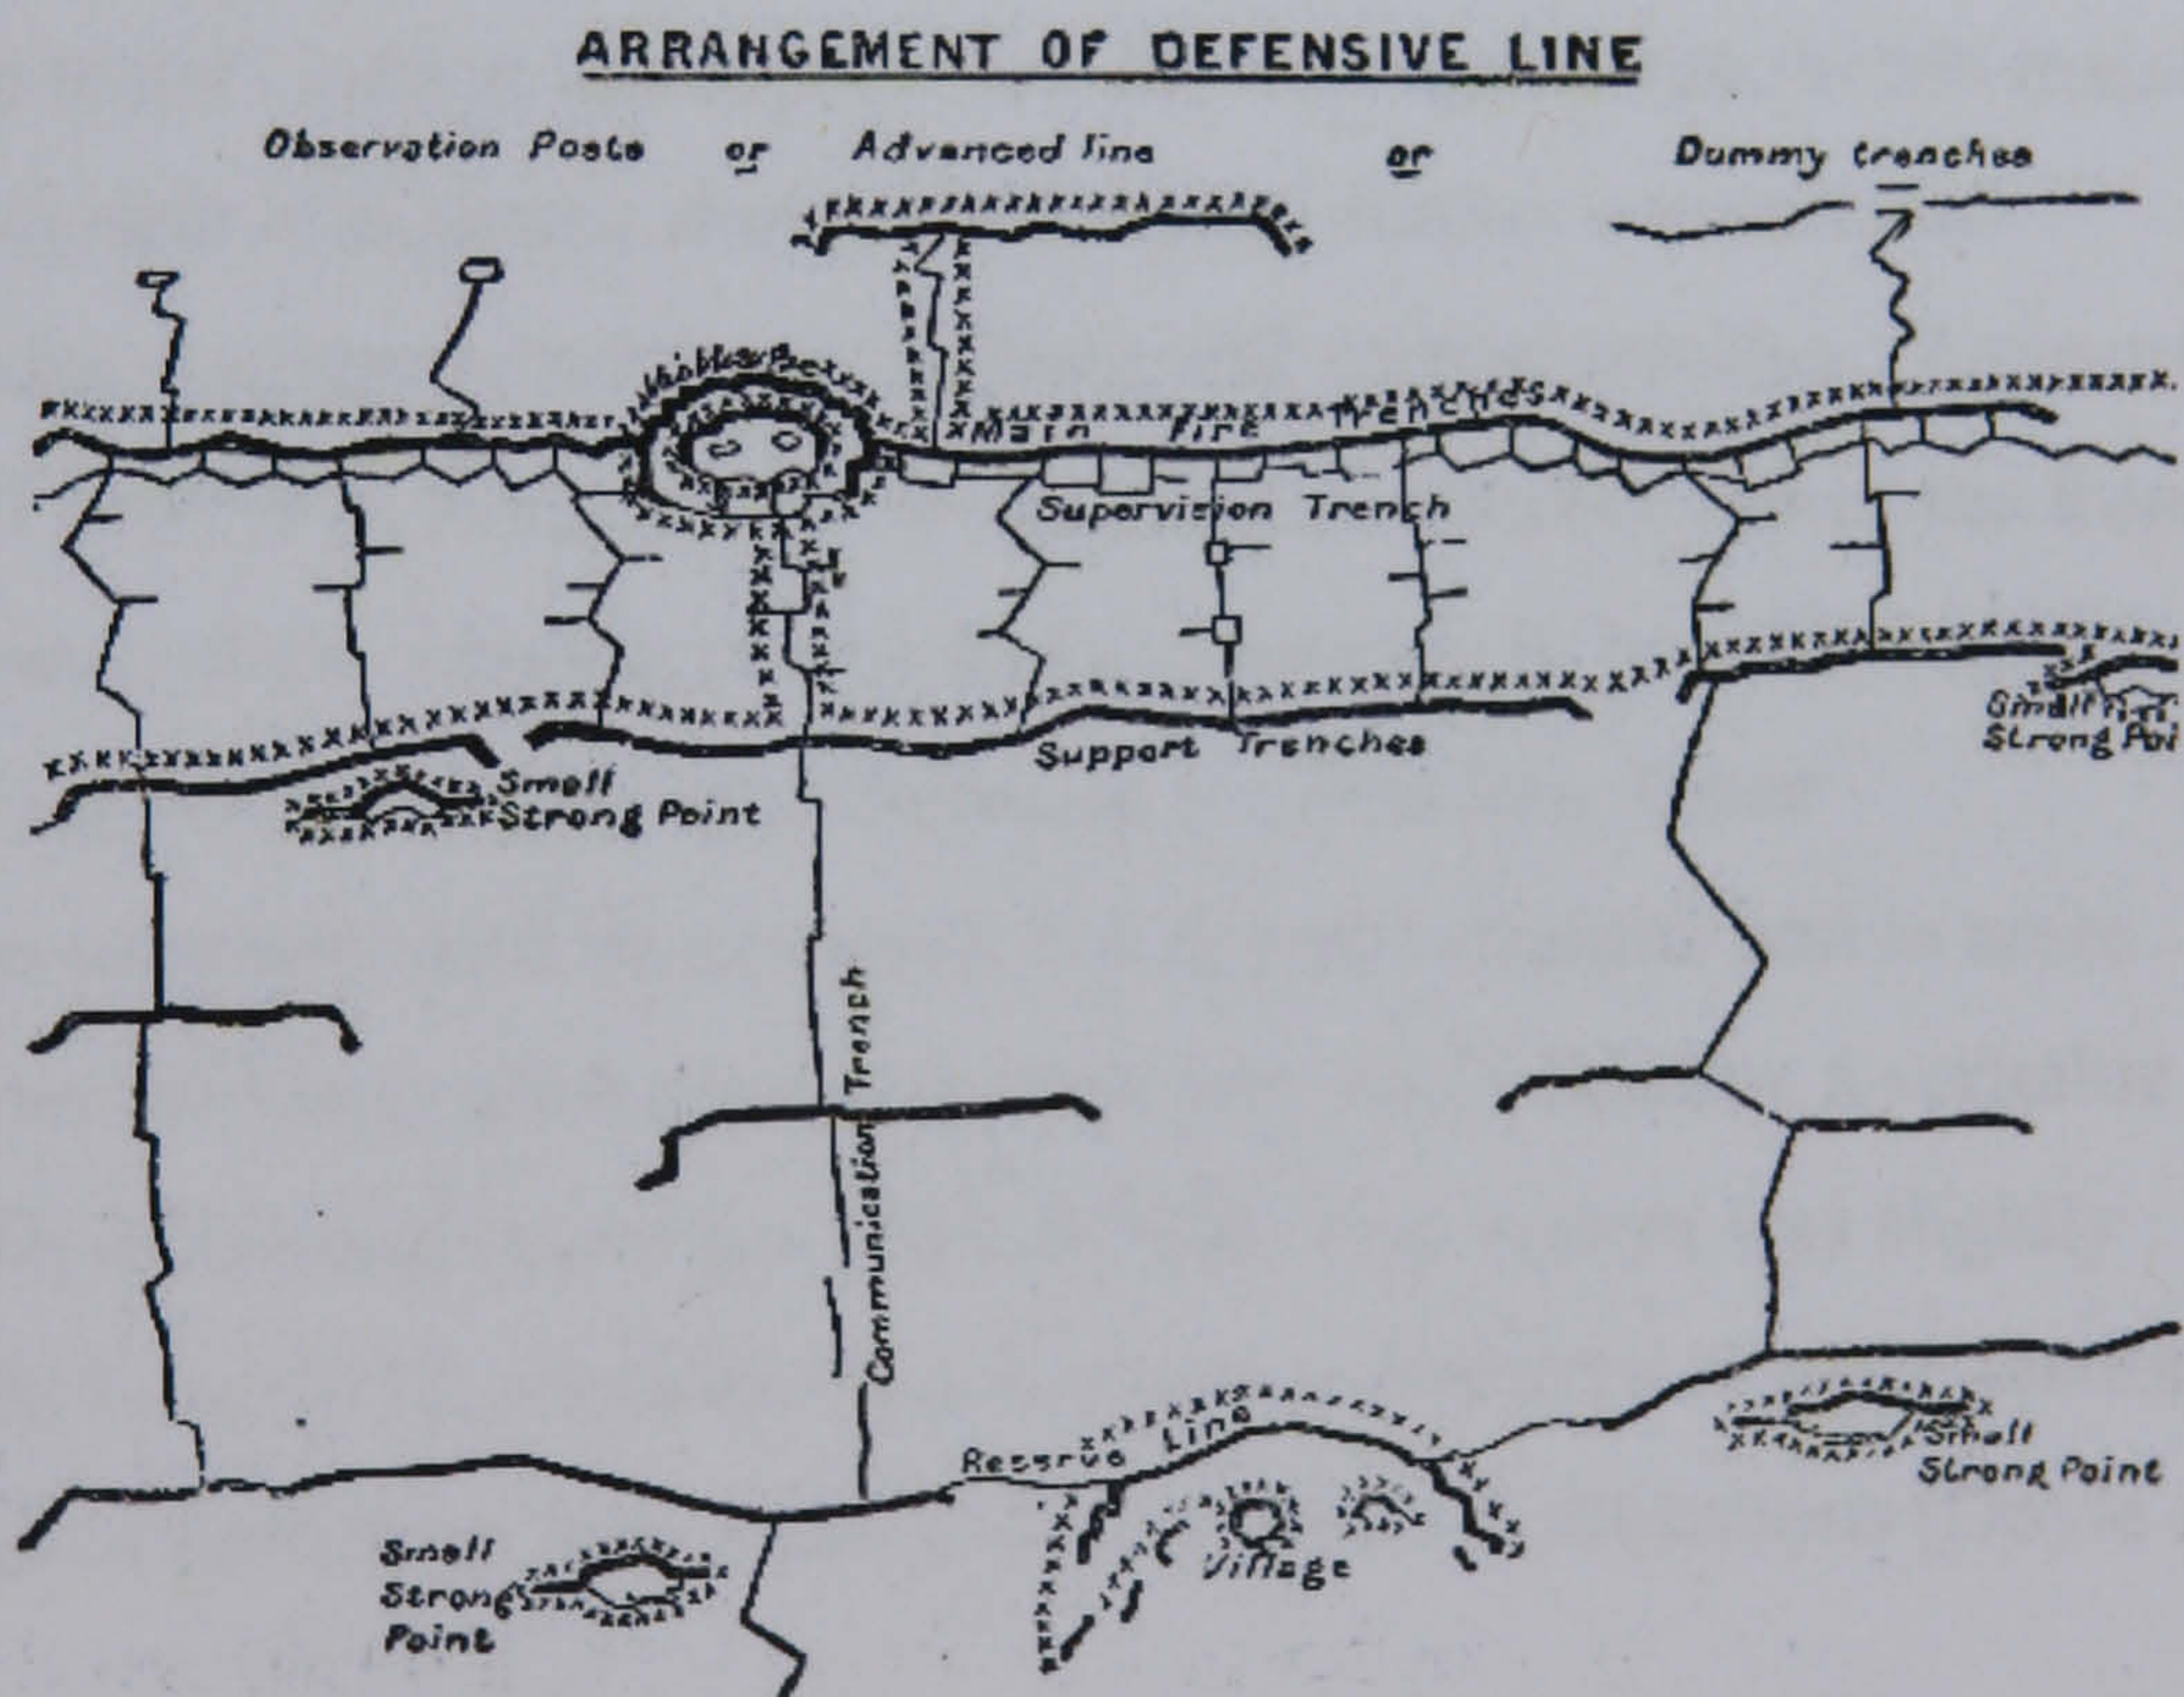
ARRANGEMENT OF DEFENSIVE LINE

Observation Posts or Advanced line or Dummy trenches

Main Fire Trenches

Supervision Trench

Support Trenches

Small Strong Point

Small Strong Poi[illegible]

Communication Trench

Reserve Line

Small Strong Point

Small Strong Point

Village